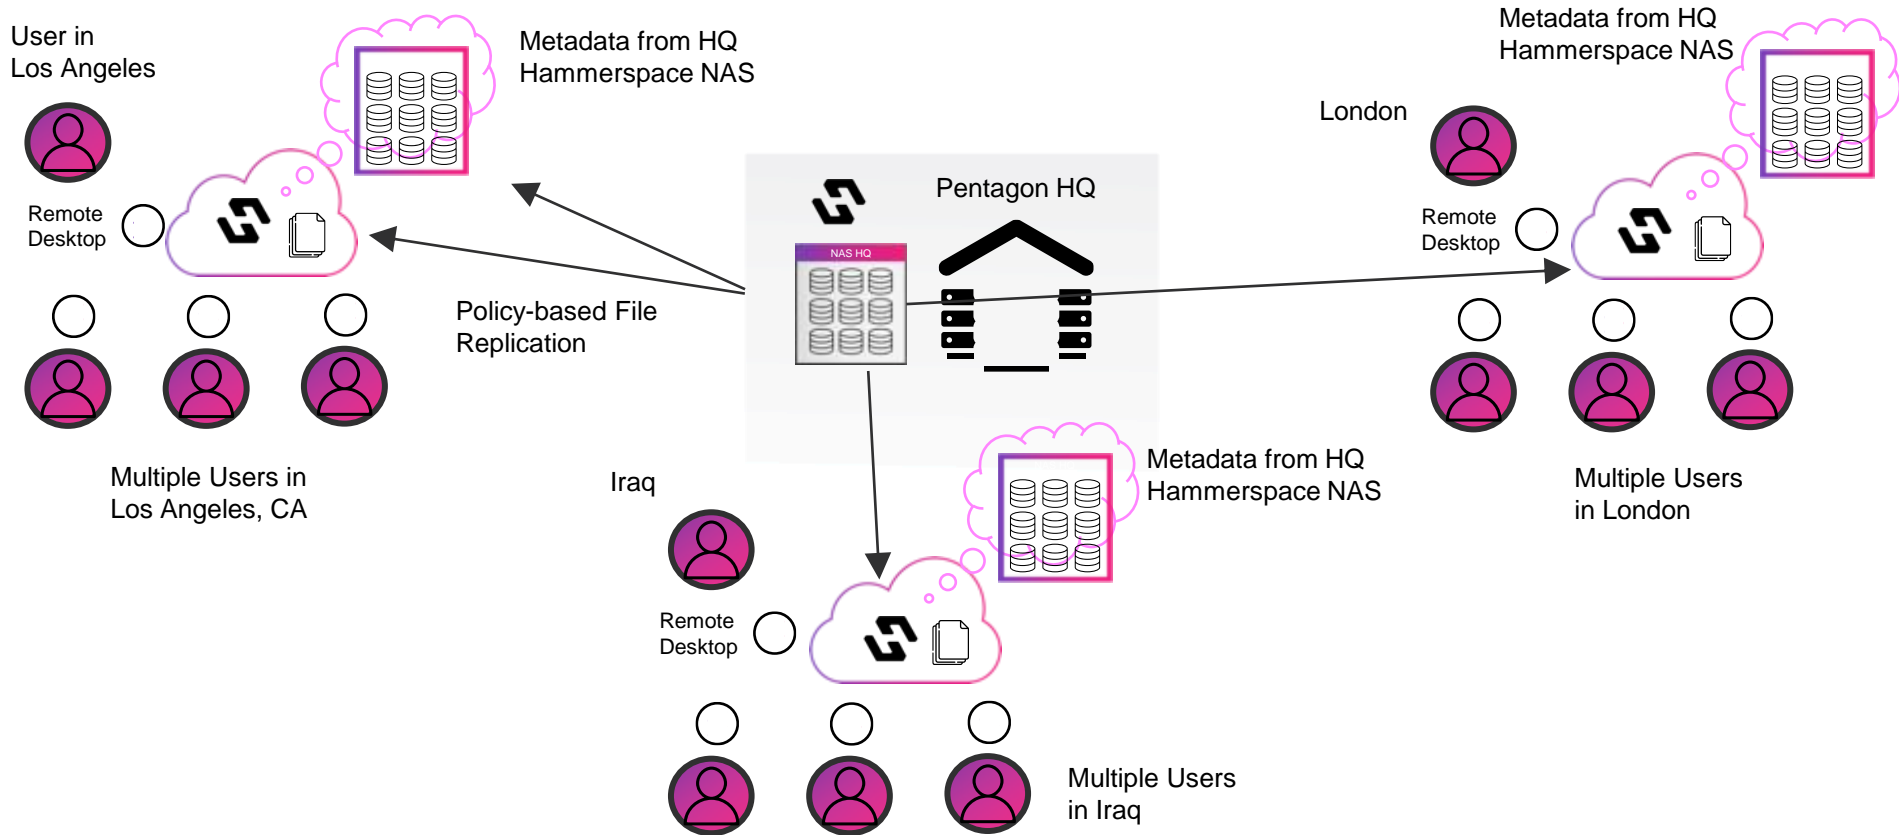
User in
Los Angeles

Metadata from HQ
Hammerspace NAS

Remote
Desktop

Policy-based File
Replication

Multiple Users in
Los Angeles, CA

Pentagon HQ

NAS HQ

Metadata from HQ
Hammerspace NAS

London

Remote
Desktop

Multiple Users
in London

Iraq

Metadata from HQ
Hammerspace NAS

Remote
Desktop

Multiple Users
in Iraq